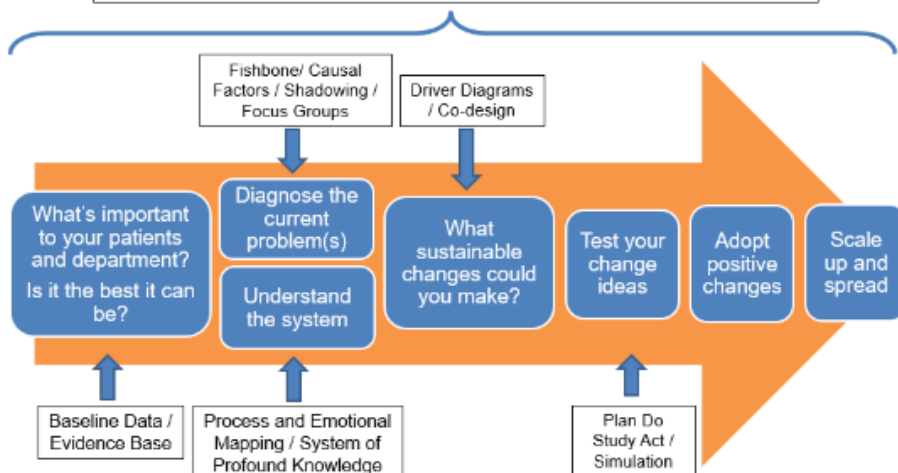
Fishbone/ Causal Factors / Shadowing / Focus Groups

Driver Diagrams / Co-design

What's important to your patients and department?

Is it the best it can be?

Diagnose the current problem(s)

Understand the system

What sustainable changes could you make?

Test your change ideas

Adopt positive changes

Scale up and spread

Baseline Data / Evidence Base

Process and Emotional Mapping / System of Profound Knowledge

Plan Do Study Act / Simulation